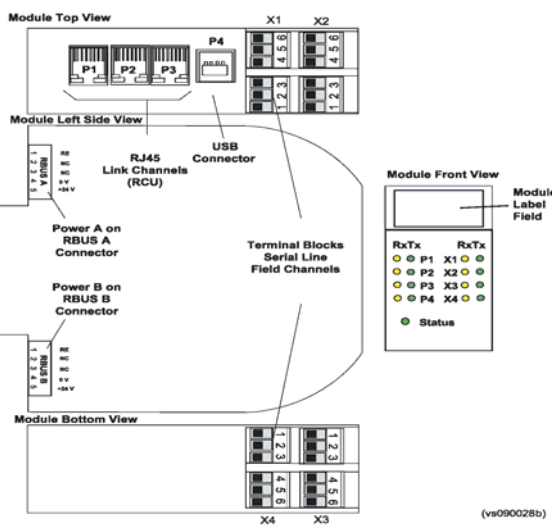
Module Top View

X1 X2

4 5 6 4 5 6

P4

P1 P2 P3

1 2 3 1 2 3

Module Left Side View

RJ45 Link Channels (RCU)

USB Connector

RBUS A

1 2 3 4 5

RE NC NC 0 V +24 V

Power A on RBUS A Connector

Module Front View

Module Label Field

RxTx RxTx

P1 X1

P2 X2

P3 X3

P4 X4

Status

Terminal Blocks Serial Line Field Channels

Power B on RBUS B Connector

RBUS B

1 2 3 4 5

RE NC NC 0 V +24 V

Module Bottom View

1 2 3 1 2 3

4 5 6 4 5 6

X4 X3

(vs090028b)